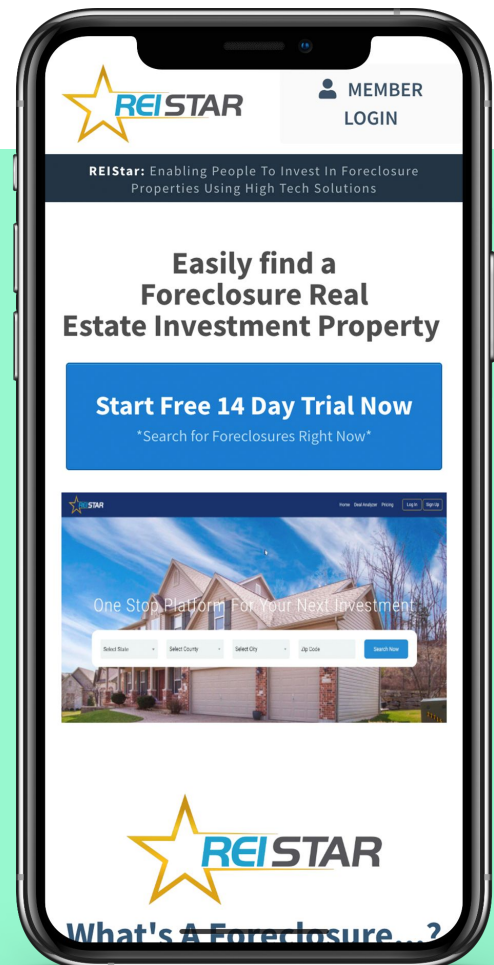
REISTAR

MEMBER LOGIN

REIStar: Enabling People To Invest In Foreclosure Properties Using High Tech Solutions

Easily find a Foreclosure Real Estate Investment Property

Start Free 14 Day Trial Now
*Search for Foreclosures Right Now*

REISTAR Home Deal Analyzer Pricing Log In Sign Up

One Stop Platform For Your Next Investment

Select State Select County Select City Zip Code Search Now

REISTAR

What's A Foreclosure...?